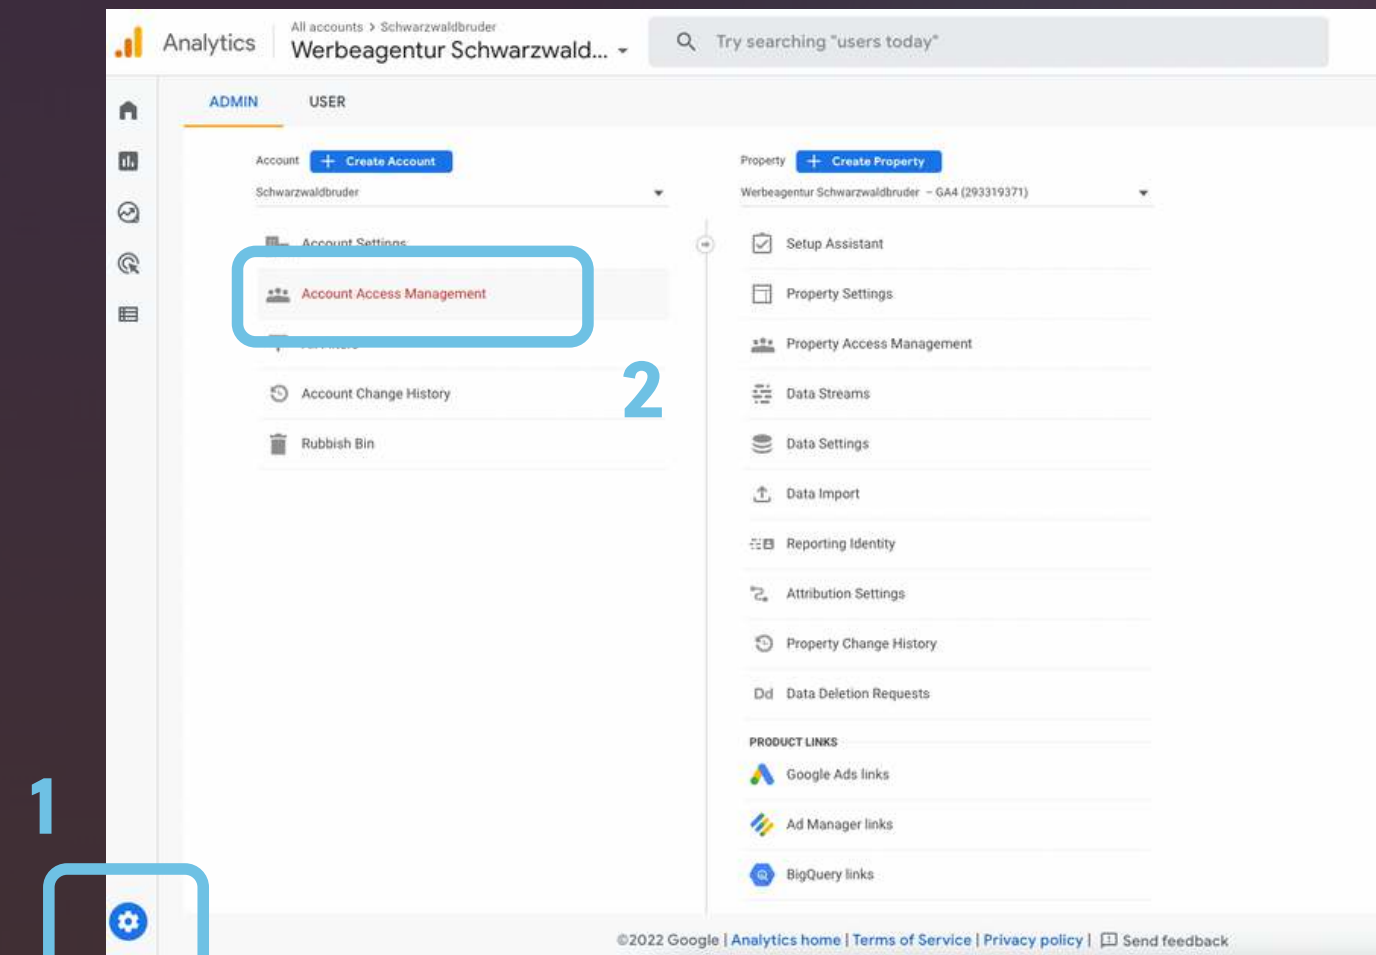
Analytics

All accounts > Schwarzwaldbruder
Werbeagentur Schwarzwald...

Try searching "users today"

ADMIN USER

Account + Create Account
Schwarzwaldbruder

Account Settings
Account Access Management
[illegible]
Account Change History
Rubbish Bin

2

Property + Create Property
Werbeagentur Schwarzwaldbruder – GA4 (293319371)

Setup Assistant
Property Settings
Property Access Management
Data Streams
Data Settings
Data Import
Reporting Identity
Attribution Settings
Property Change History
Dd Data Deletion Requests

PRODUCT LINKS
Google Ads links
Ad Manager links
BigQuery links

1

©2022 Google | Analytics home | Terms of Service | Privacy policy | Send feedback